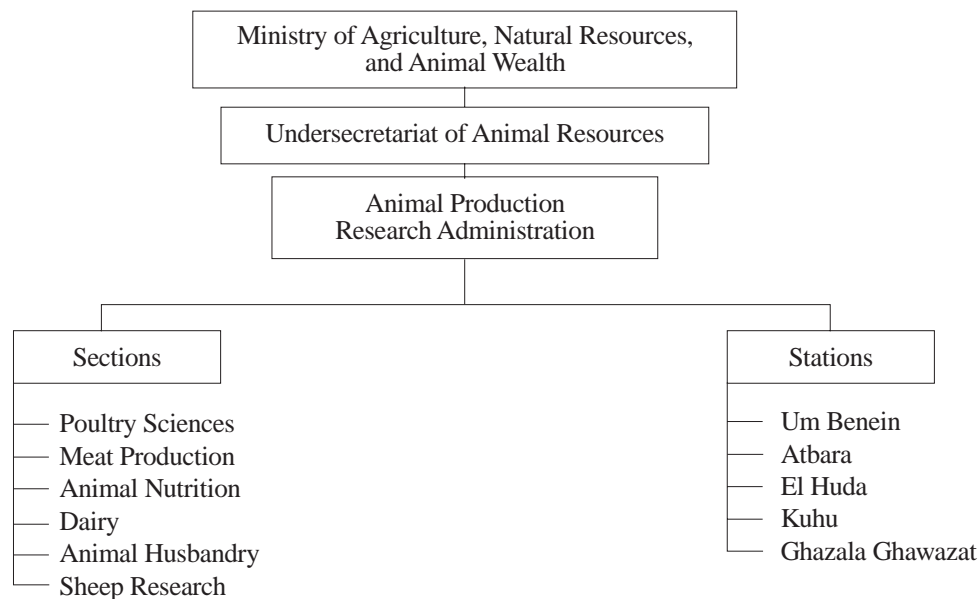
Ministry of Agriculture, Natural Resources, and Animal Wealth

Undersecretariat of Animal Resources

Animal Production Research Administration

Sections

Poultry Sciences
Meat Production
Animal Nutrition
Dairy
Animal Husbandry
Sheep Research

Stations

Um Benein
Atbara
El Huda
Kuhu
Ghazala Ghawazat